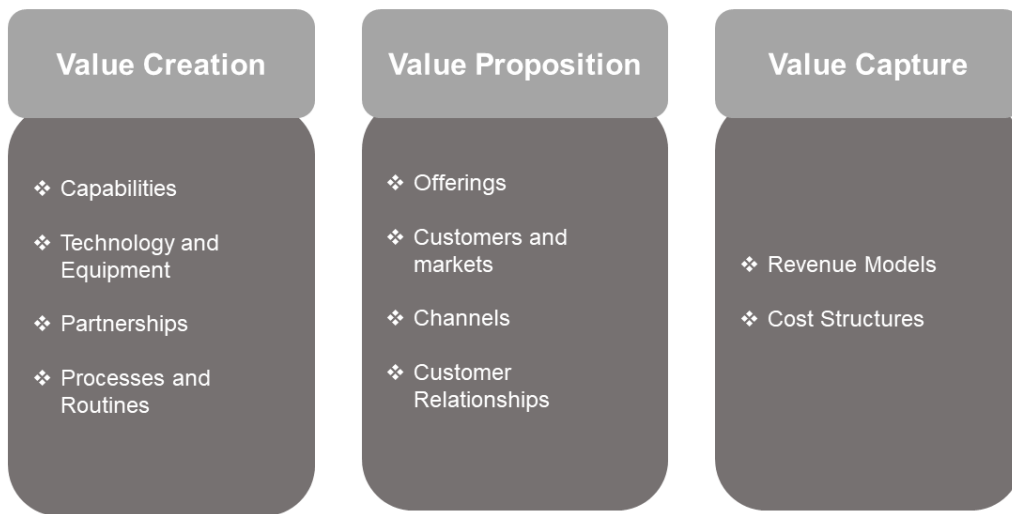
Value Creation

❖ Capabilities

❖ Technology and Equipment

❖ Partnerships

❖ Processes and Routines

Value Proposition

❖ Offerings

❖ Customers and markets

❖ Channels

❖ Customer Relationships

Value Capture

❖ Revenue Models

❖ Cost Structures